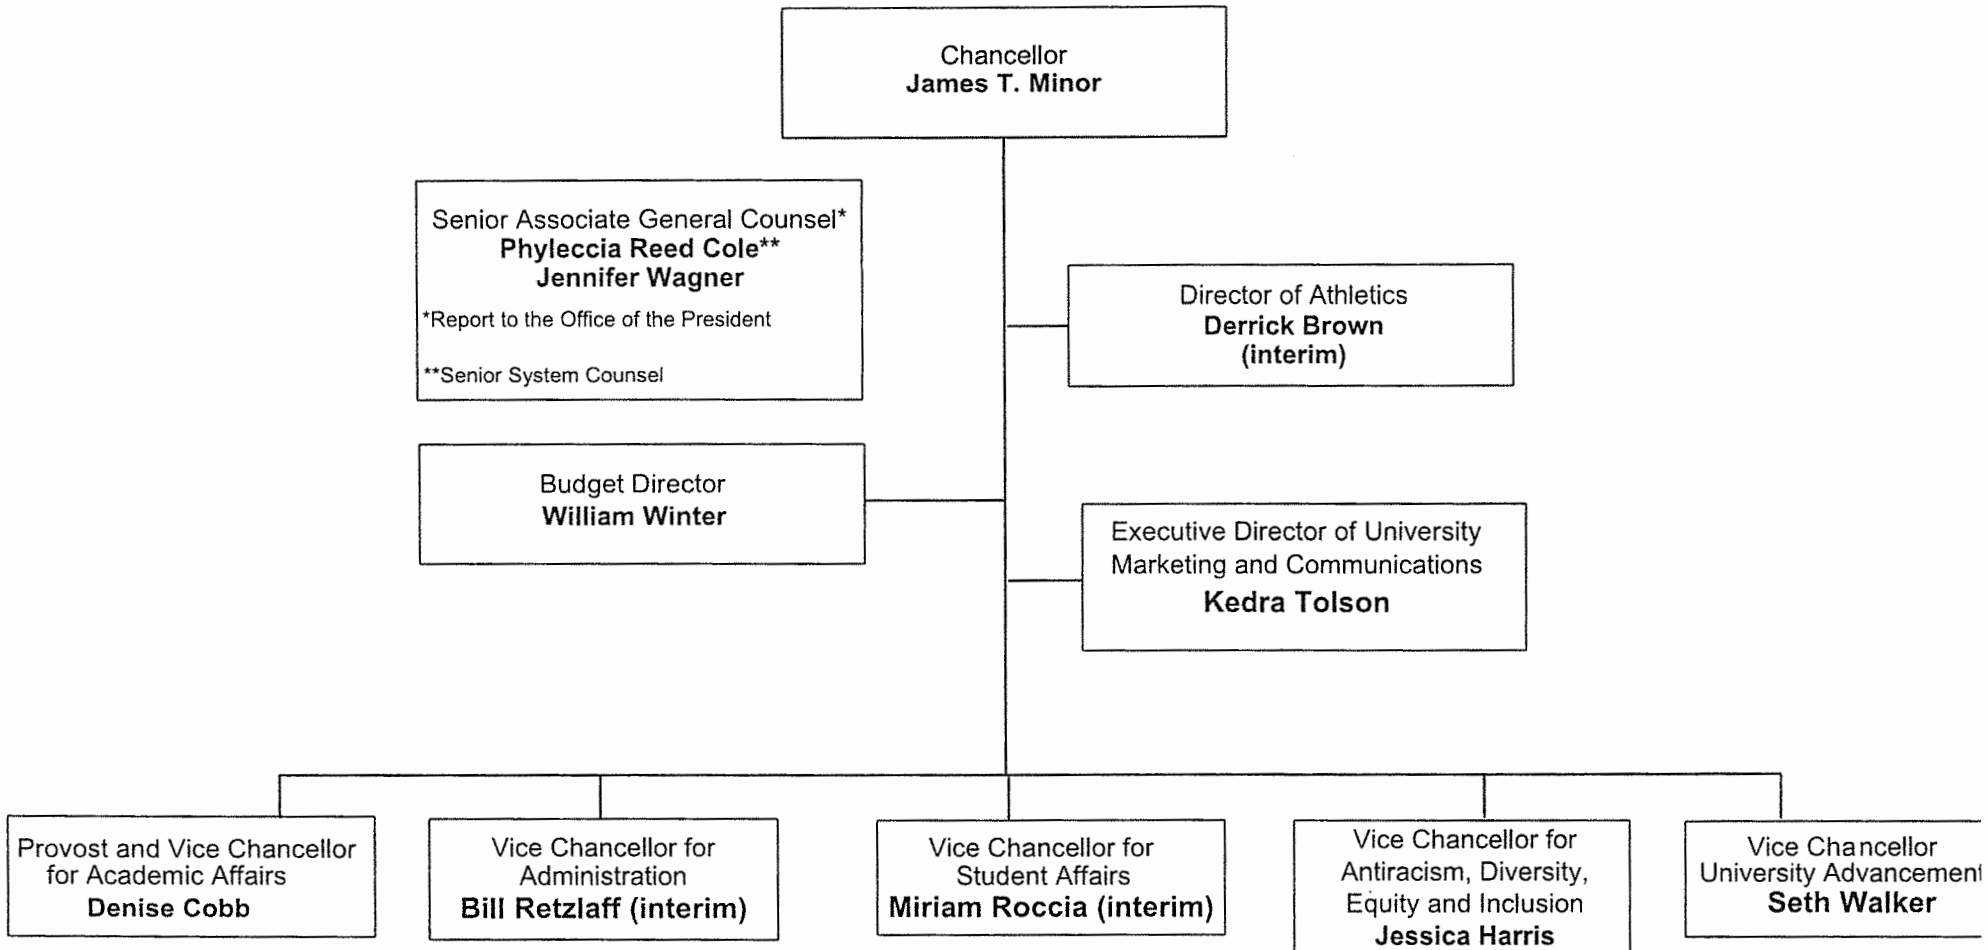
Chancellor
**James T. Minor**

Senior Associate General Counsel*
**Phyleccia Reed Cole****
**Jennifer Wagner**
*Report to the Office of the President
**Senior System Counsel

Director of Athletics
**Derrick Brown (interim)**

Budget Director
**William Winter**

Executive Director of University Marketing and Communications
**Kedra Tolson**

Provost and Vice Chancellor for Academic Affairs
**Denise Cobb**

Vice Chancellor for Administration
**Bill Retzlaff (interim)**

Vice Chancellor for Student Affairs
**Miriam Roccia (interim)**

Vice Chancellor for Antiracism, Diversity, Equity and Inclusion
**Jessica Harris**

Vice Chancellor University Advancemen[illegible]
**Seth Walker**